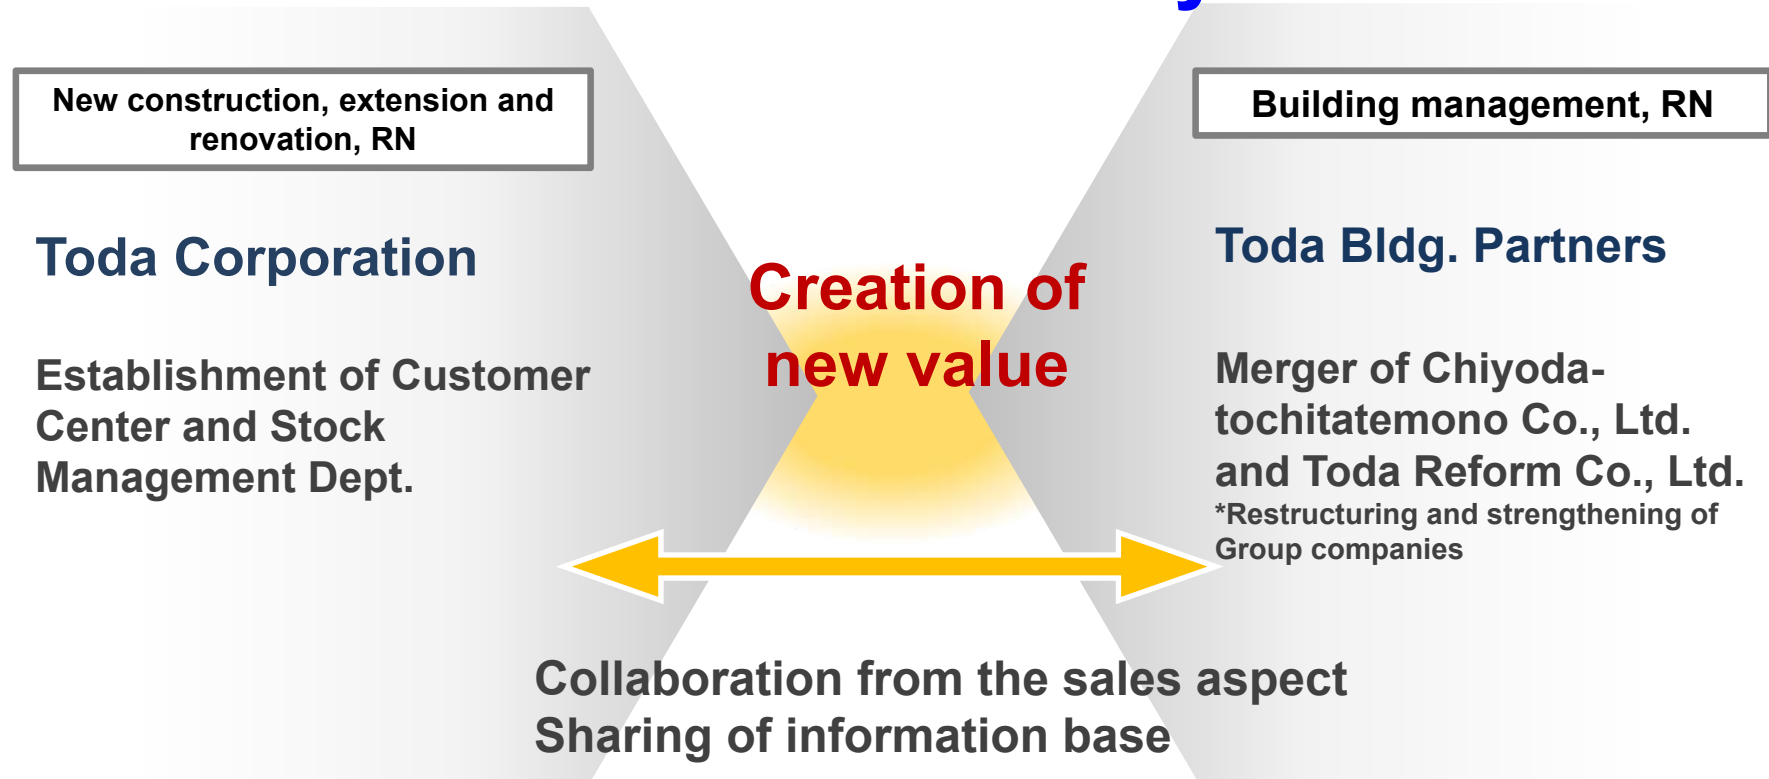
New construction, extension and renovation, RN

Toda Corporation

Establishment of Customer Center and Stock Management Dept.

Creation of new value

Building management, RN

Toda Bldg. Partners

Merger of Chiyoda-tochitatemono Co., Ltd. and Toda Reform Co., Ltd.
*Restructuring and strengthening of Group companies

Collaboration from the sales aspect
Sharing of information base